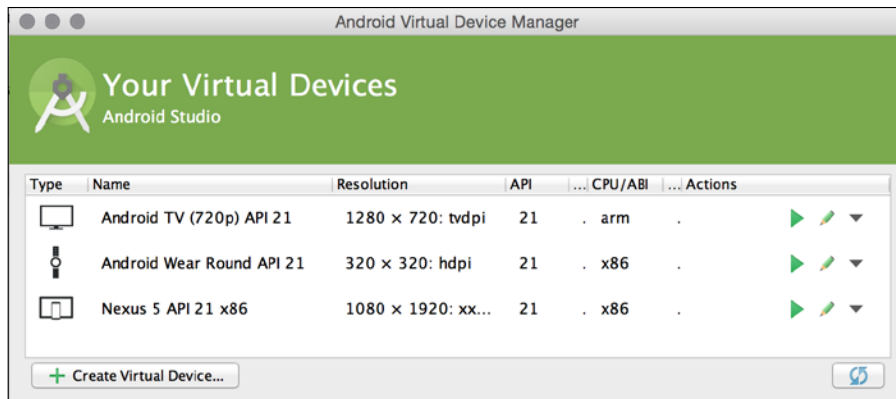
Android Virtual Device Manager

Your Virtual Devices
Android Studio

| Type | Name | Resolution | API | ... | CPU/ABI | ... | Actions |
|---|---|---|---|---|---|---|---|
| | Android TV (720p) API 21 | 1280 × 720: tvdpi | 21 | . | arm | . | |
| | Android Wear Round API 21 | 320 × 320: hdpi | 21 | . | x86 | . | |
| | Nexus 5 API 21 x86 | 1080 × 1920: xx... | 21 | . | x86 | . | |

+ Create Virtual Device...